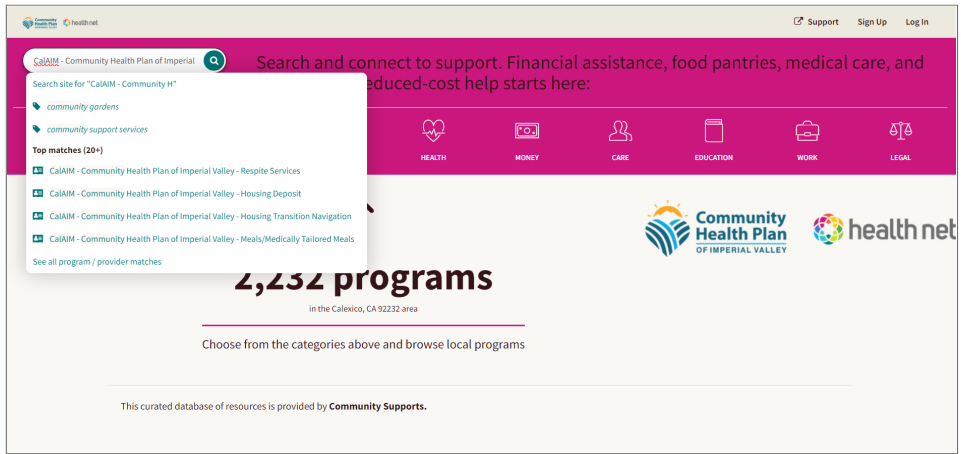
Community Health Plan health net

Support Sign Up Log In

CalAIM - Community Health Plan of Imperial

Search and connect to support. Financial assistance, food pantries, medical care, and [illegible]educed-cost help starts here:

Search site for "CalAIM - Community H"

community gardens

community support services

Top matches (20+)

CalAIM - Community Health Plan of Imperial Valley - Respite Services

CalAIM - Community Health Plan of Imperial Valley - Housing Deposit

CalAIM - Community Health Plan of Imperial Valley - Housing Transition Navigation

CalAIM - Community Health Plan of Imperial Valley - Meals/Medically Tailored Meals

See all program / provider matches

HEALTH MONEY CARE EDUCATION WORK LEGAL

Community Health Plan OF IMPERIAL VALLEY

health net

2,232 programs

in the Calexico, CA 92232 area

Choose from the categories above and browse local programs

This curated database of resources is provided by Community Supports.